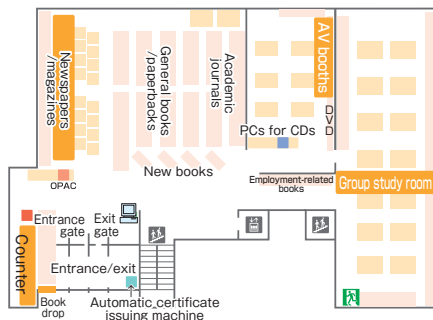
Newspapers/magazines

General books/paperbacks

Academic journals

AV booths

DVD

PCs for CDs

New books

OPAC

Employment-related books

Group study room

Entrance gate

Exit gate

Counter

Entrance/exit

Book drop

Automatic certificate issuing machine